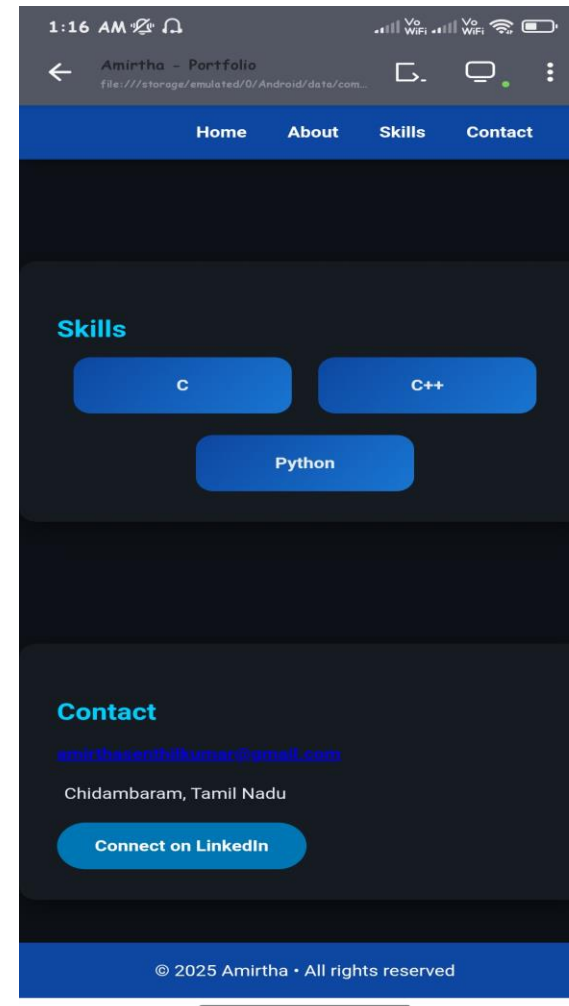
1:16 AM

Vo WiFi Vo WiFi

Amirtha - Portfolio
file:///storage/emulated/0/Android/data/com...

Home About Skills Contact

Skills

C

C++

Python

Contact

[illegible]

Chidambaram, Tamil Nadu

Connect on LinkedIn

© 2025 Amirtha • All rights reserved